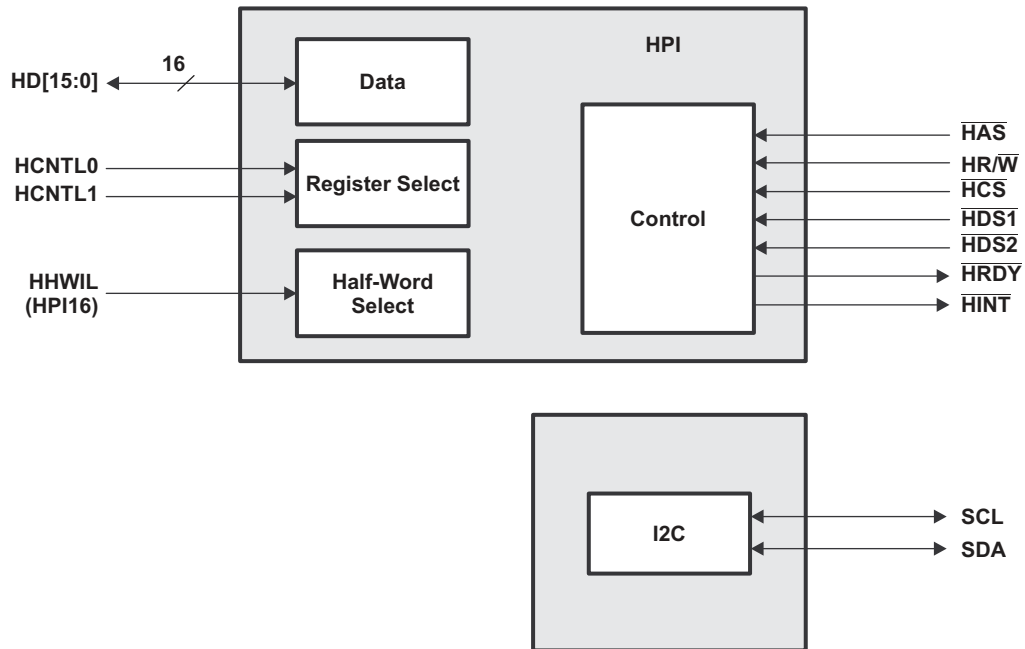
HPI

HD[15:0]

16

Data

HCNTL0

HCNTL1

Register Select

HHWIL (HPI16)

Half-Word Select

Control

$\overline{HAS}$

$HR/\overline{W}$

$\overline{HCS}$

$\overline{HDS1}$

$\overline{HDS2}$

$\overline{HRDY}$

$\overline{HINT}$

I2C

SCL

SDA